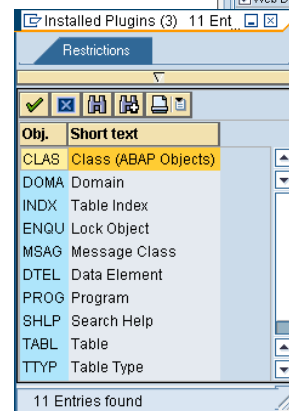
Installed Plugins (3) 11 Ent

Restrictions

| Obj. | Short text |
|---|---|
| CLAS | Class (ABAP Objects) |
| DOMA | Domain |
| INDX | Table Index |
| ENQU | Lock Object |
| MSAG | Message Class |
| DTEL | Data Element |
| PROG | Program |
| SHLP | Search Help |
| TABL | Table |
| TTYP | Table Type |

11 Entries found